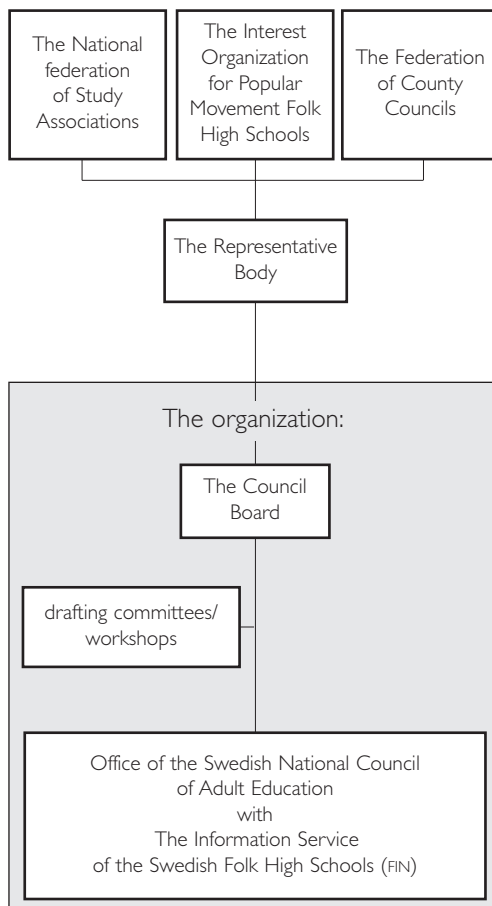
The National federation of Study Associations

The Interest Organization for Popular Movement Folk High Schools

The Federation of County Councils

The Representative Body

The organization:

The Council Board

drafting committees/ workshops

Office of the Swedish National Council of Adult Education with The Information Service of the Swedish Folk High Schools (FIN)